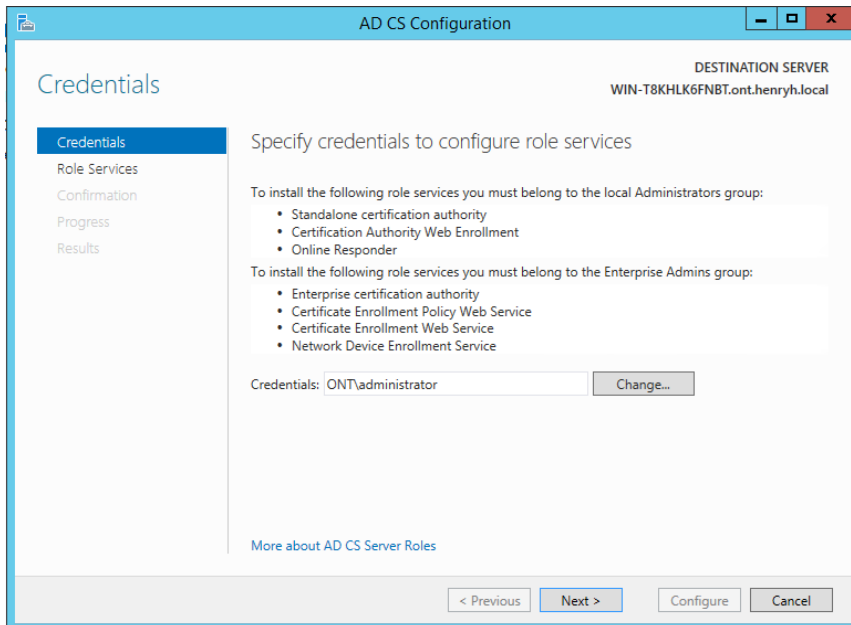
AD CS Configuration

Credentials

DESTINATION SERVER
WIN-T8KHLK6FNBT.ont.henryh.local

Credentials
Role Services
Confirmation
Progress
Results

Specify credentials to configure role services

To install the following role services you must belong to the local Administrators group:
• Standalone certification authority
• Certification Authority Web Enrollment
• Online Responder

To install the following role services you must belong to the Enterprise Admins group:
• Enterprise certification authority
• Certificate Enrollment Policy Web Service
• Certificate Enrollment Web Service
• Network Device Enrollment Service

Credentials: ONT\administrator Change...

More about AD CS Server Roles

< Previous Next > Configure Cancel